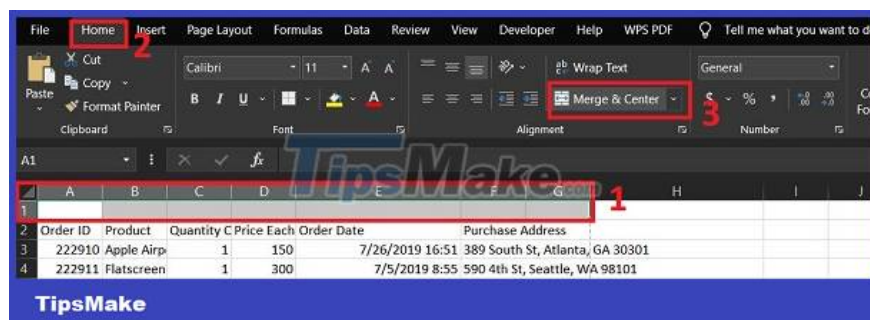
File Home Insert Page Layout Formulas Data Review View Developer Help WPS PDF Tell me what you want to d

2

Cut
Copy
Paste
Format Painter
Clipboard

Calibri 11 A A
B I U
Font

Wrap Text
Merge & Center
Alignment

3

General
$ % ,
Number

A1 fx

TipsMake.com

| | A | B | C | D | E | F | G | H | I | J |
|---|---|---|---|---|---|---|---|---|---|---|
| 1 | | | | | | | | | | |
| 2 | Order ID | Product | Quantity C | Price Each | Order Date | Purchase Address | | | | |
| 3 | 222910 | Apple Airp | 1 | 150 | 7/26/2019 16:51 | 389 South St, Atlanta, GA 30301 | | | | |
| 4 | 222911 | Flatscreen | 1 | 300 | 7/5/2019 8:55 | 590 4th St, Seattle, WA 98101 | | | | |

1

TipsMake